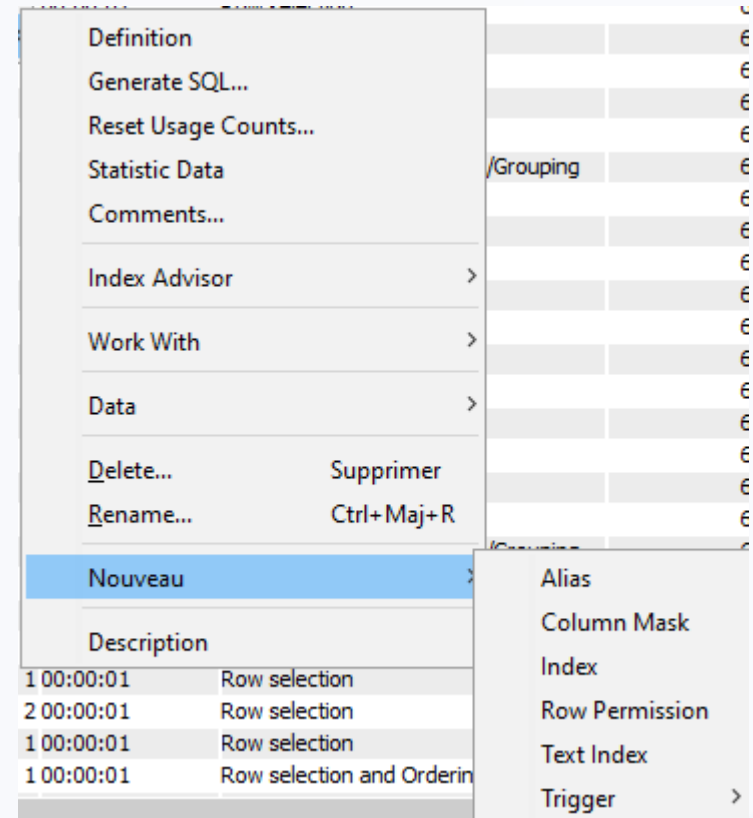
Definition
Generate SQL...
Reset Usage Counts...
Statistic Data
Comments...
Index Advisor >
Work With >
Data >
Delete... Supprimer
Rename... Ctrl+Maj+R
Nouveau >
Description

/Grouping
/Grouping

1 00:00:01 Row selection
2 00:00:01 Row selection
1 00:00:01 Row selection
1 00:00:01 Row selection and Orderin

Alias
Column Mask
Index
Row Permission
Text Index
Trigger >